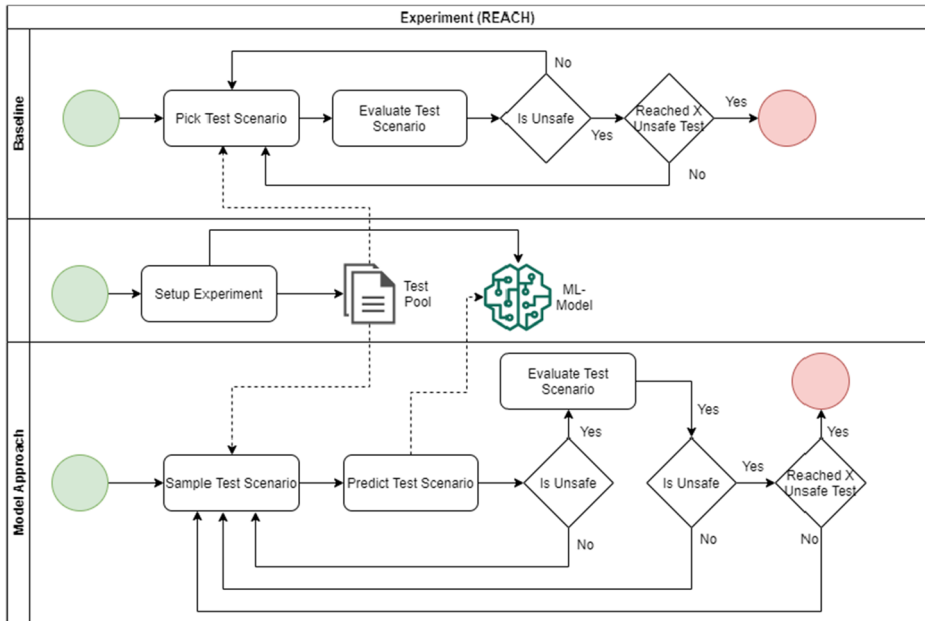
Experiment (REACH)

Baseline

No

Pick Test Scenario

Evaluate Test Scenario

Is Unsafe

Yes

Reached X Unsafe Test

Yes

No

Setup Experiment

Test Pool

ML-Model

Model Approach

Evaluate Test Scenario

Yes

Yes

Yes

Yes

Sample Test Scenario

Predict Test Scenario

Is Unsafe

Is Unsafe

Reached X Unsafe Test

No

No

No